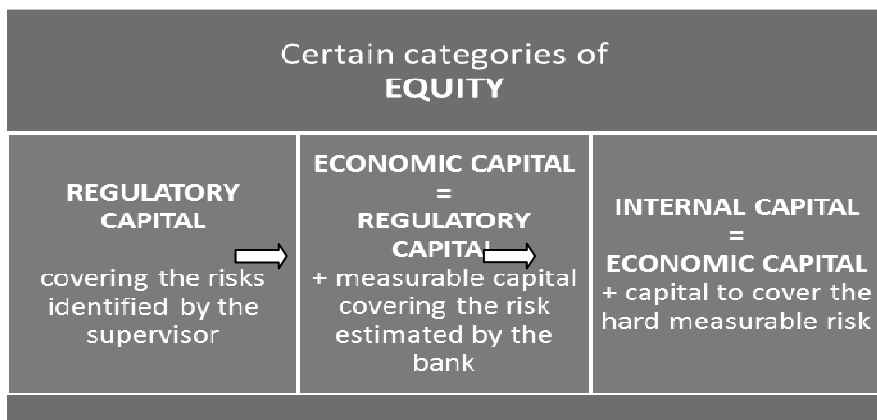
Certain categories of
**EQUITY**

**REGULATORY CAPITAL**

covering the risks identified by the supervisor

**ECONOMIC CAPITAL = REGULATORY CAPITAL**

+ measurable capital covering the risk estimated by the bank

**INTERNAL CAPITAL = ECONOMIC CAPITAL**

+ capital to cover the hard measurable risk